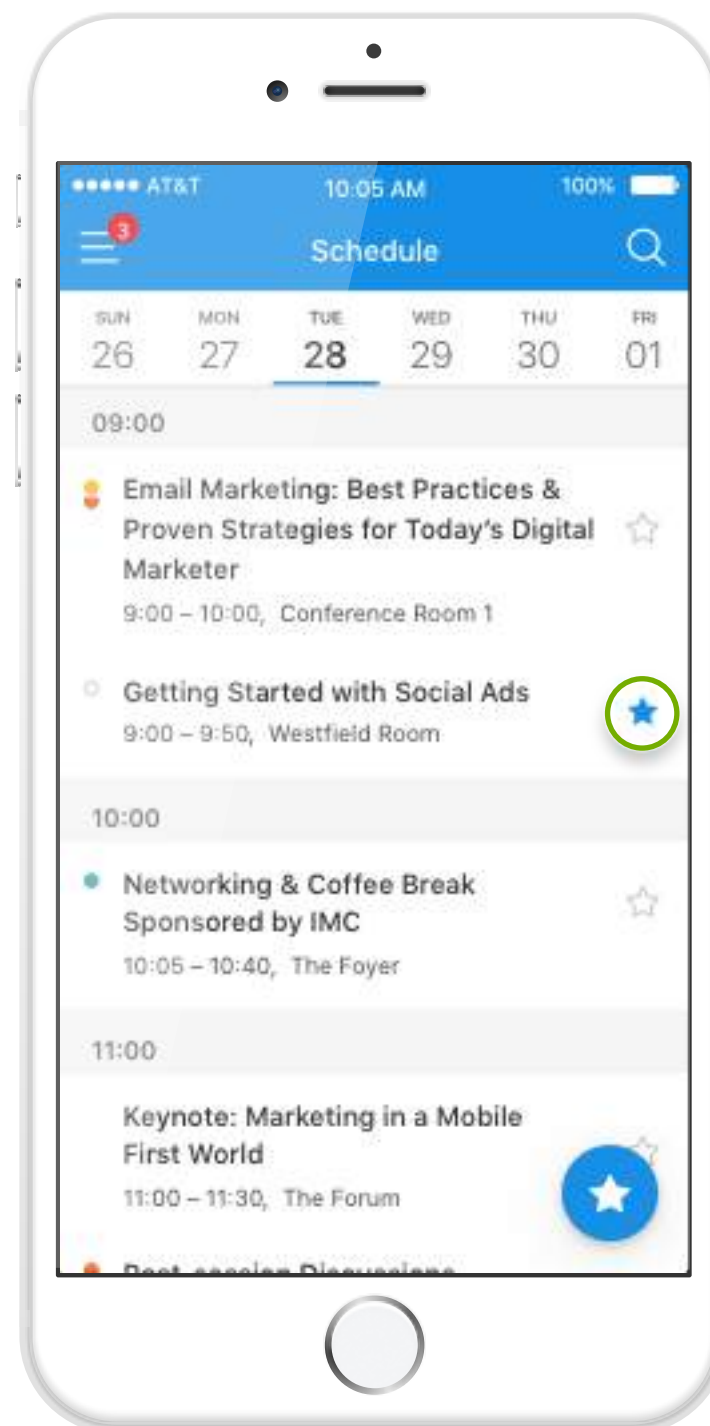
●●●●● AT&T 10:05 AM 100%

3

Schedule

SUN 26 MON 27 TUE 28 WED 29 THU 30 FRI 01

09:00

Email Marketing: Best Practices & Proven Strategies for Today's Digital Marketer
9:00 – 10:00, Conference Room 1

Getting Started with Social Ads
9:00 – 9:50, Westfield Room

10:00

Networking & Coffee Break Sponsored by IMC
10:05 – 10:40, The Foyer

11:00

Keynote: Marketing in a Mobile First World
11:00 – 11:30, The Forum

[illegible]